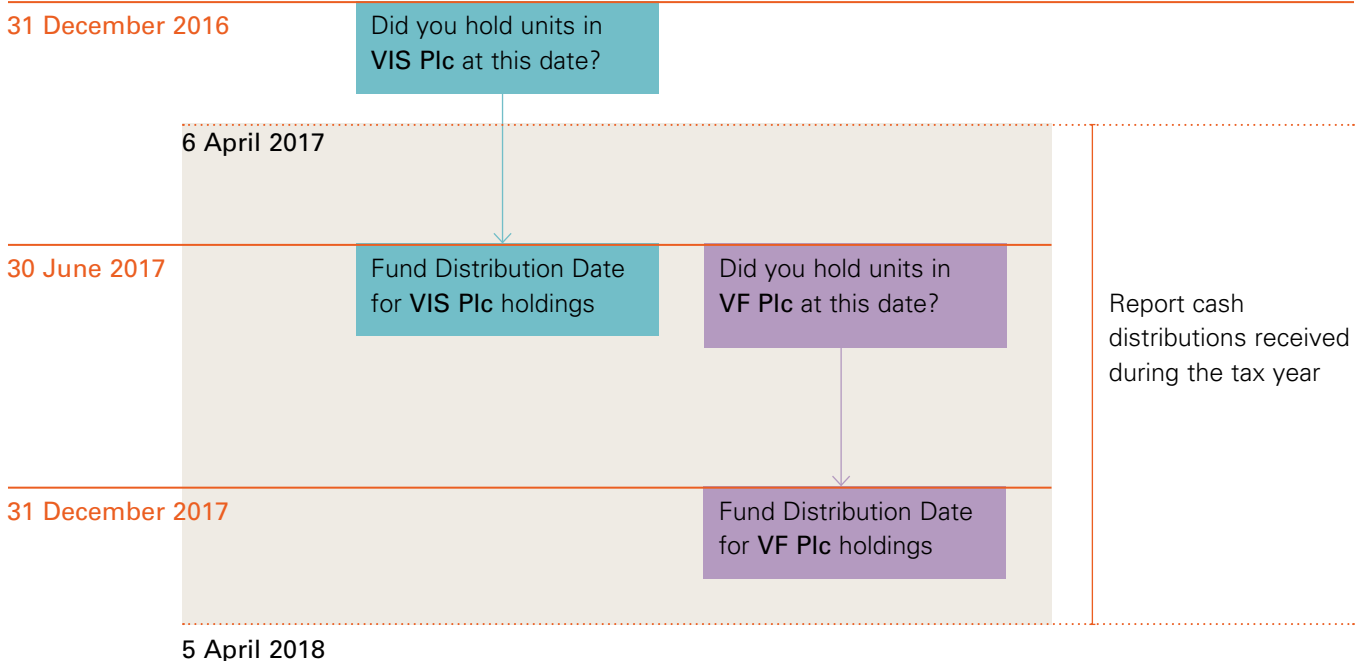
31 December 2016

Did you hold units in **VIS Plc** at this date?

6 April 2017

30 June 2017

Fund Distribution Date for **VIS Plc** holdings

Did you hold units in **VF Plc** at this date?

Report cash distributions received during the tax year

31 December 2017

Fund Distribution Date for **VF Plc** holdings

5 April 2018